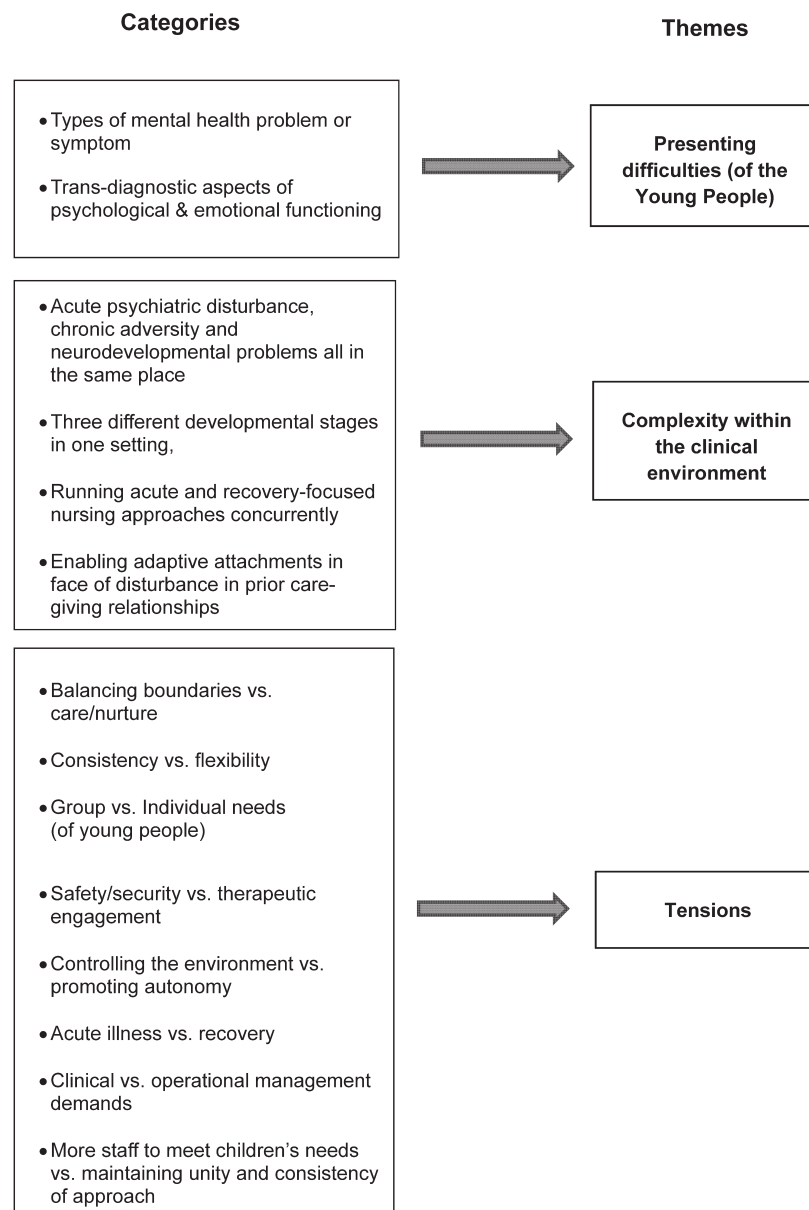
Categories

Themes

• Types of mental health problem or symptom

• Trans-diagnostic aspects of psychological & emotional functioning

Presenting difficulties (of the Young People)

• Acute psychiatric disturbance, chronic adversity and neurodevelopmental problems all in the same place

• Three different developmental stages in one setting,

• Running acute and recovery-focused nursing approaches concurrently

• Enabling adaptive attachments in face of disturbance in prior caregiving relationships

Complexity within the clinical environment

• Balancing boundaries vs. care/nurture

• Consistency vs. flexibility

• Group vs. Individual needs (of young people)

• Safety/security vs. therapeutic engagement

• Controlling the environment vs. promoting autonomy

• Acute illness vs. recovery

• Clinical vs. operational management demands

• More staff to meet children's needs vs. maintaining unity and consistency of approach

Tensions